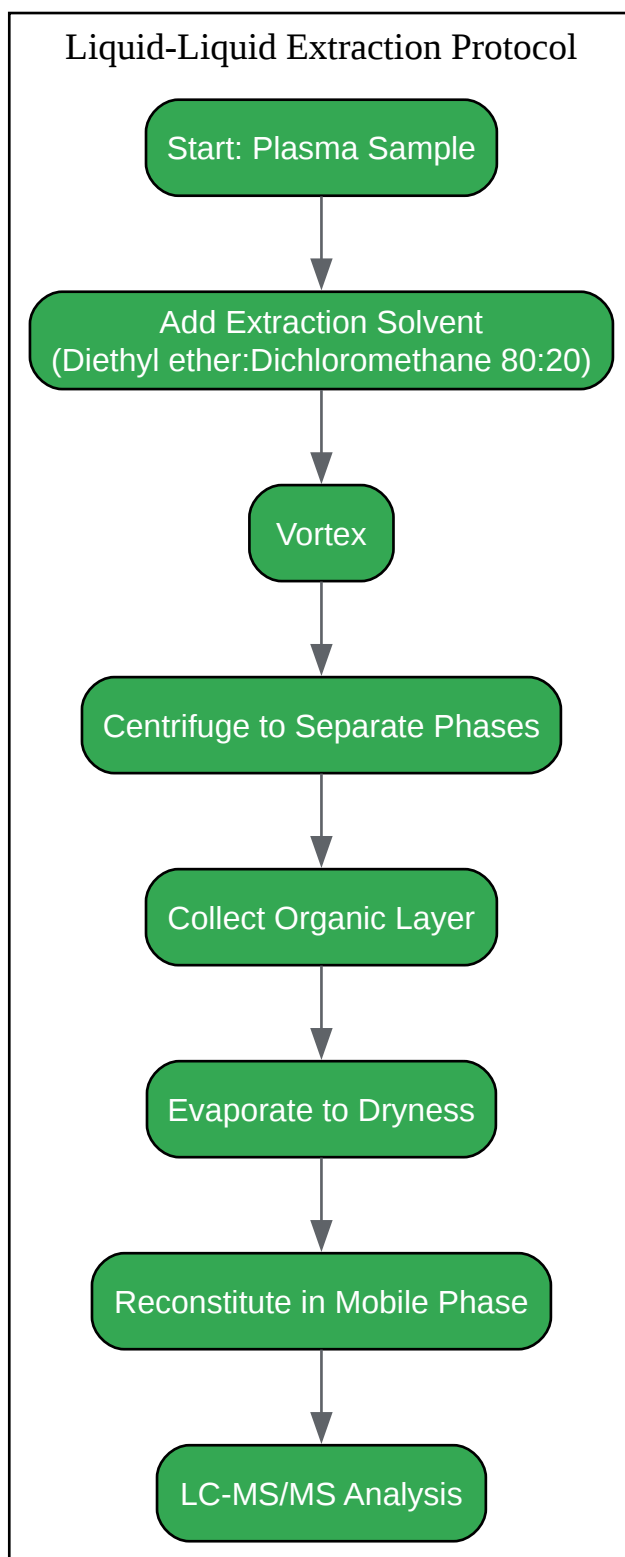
Liquid-Liquid Extraction Protocol

Start: Plasma Sample

Add Extraction Solvent
(Diethyl ether:Dichloromethane 80:20)

Vortex

Centrifuge to Separate Phases

Collect Organic Layer

Evaporate to Dryness

Reconstitute in Mobile Phase

LC-MS/MS Analysis